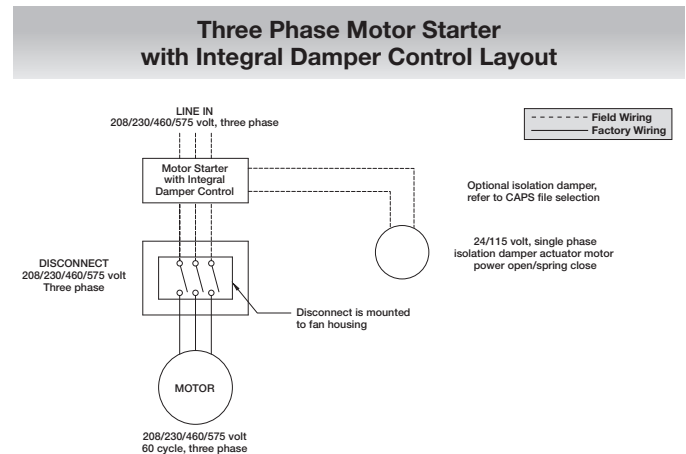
Three Phase Motor Starter with Integral Damper Control Layout

LINE IN
208/230/460/575 volt, three phase

Field Wiring
Factory Wiring

Motor Starter with Integral Damper Control

Optional isolation damper, refer to CAPS file selection

24/115 volt, single phase isolation damper actuator motor power open/spring close

DISCONNECT
208/230/460/575 volt
Three phase

Disconnect is mounted to fan housing

MOTOR

208/230/460/575 volt
60 cycle, three phase